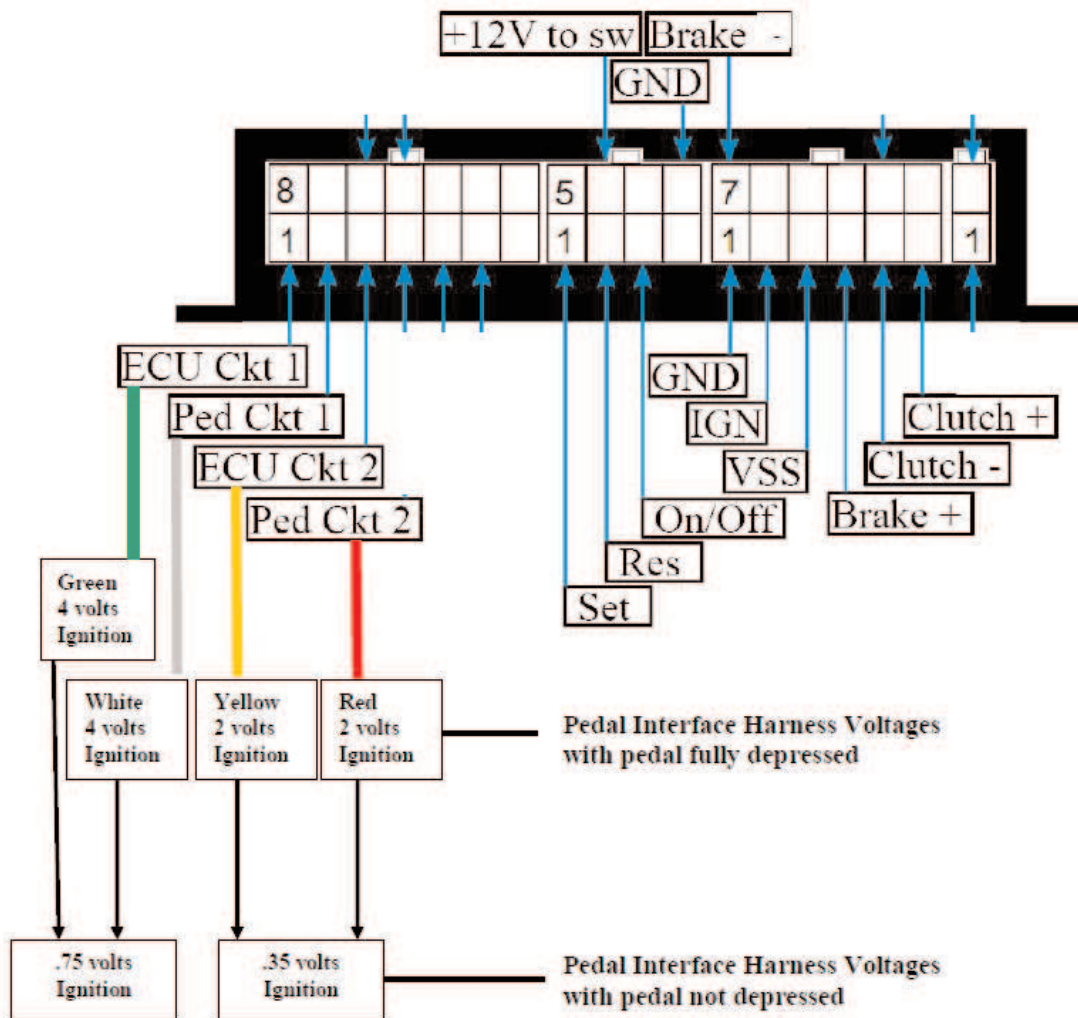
+12V to sw
Brake -
GND

8
1
5
1
7
1
1

ECU Ckt 1
Ped Ckt 1
ECU Ckt 2
Ped Ckt 2

GND
IGN
VSS
On/Off
Res
Set
Clutch +
Clutch -
Brake +

Green
4 volts
Ignition

White
4 volts
Ignition

Yellow
2 volts
Ignition

Red
2 volts
Ignition

Pedal Interface Harness Voltages with pedal fully depressed

.75 volts
Ignition

.35 volts
Ignition

Pedal Interface Harness Voltages with pedal not depressed